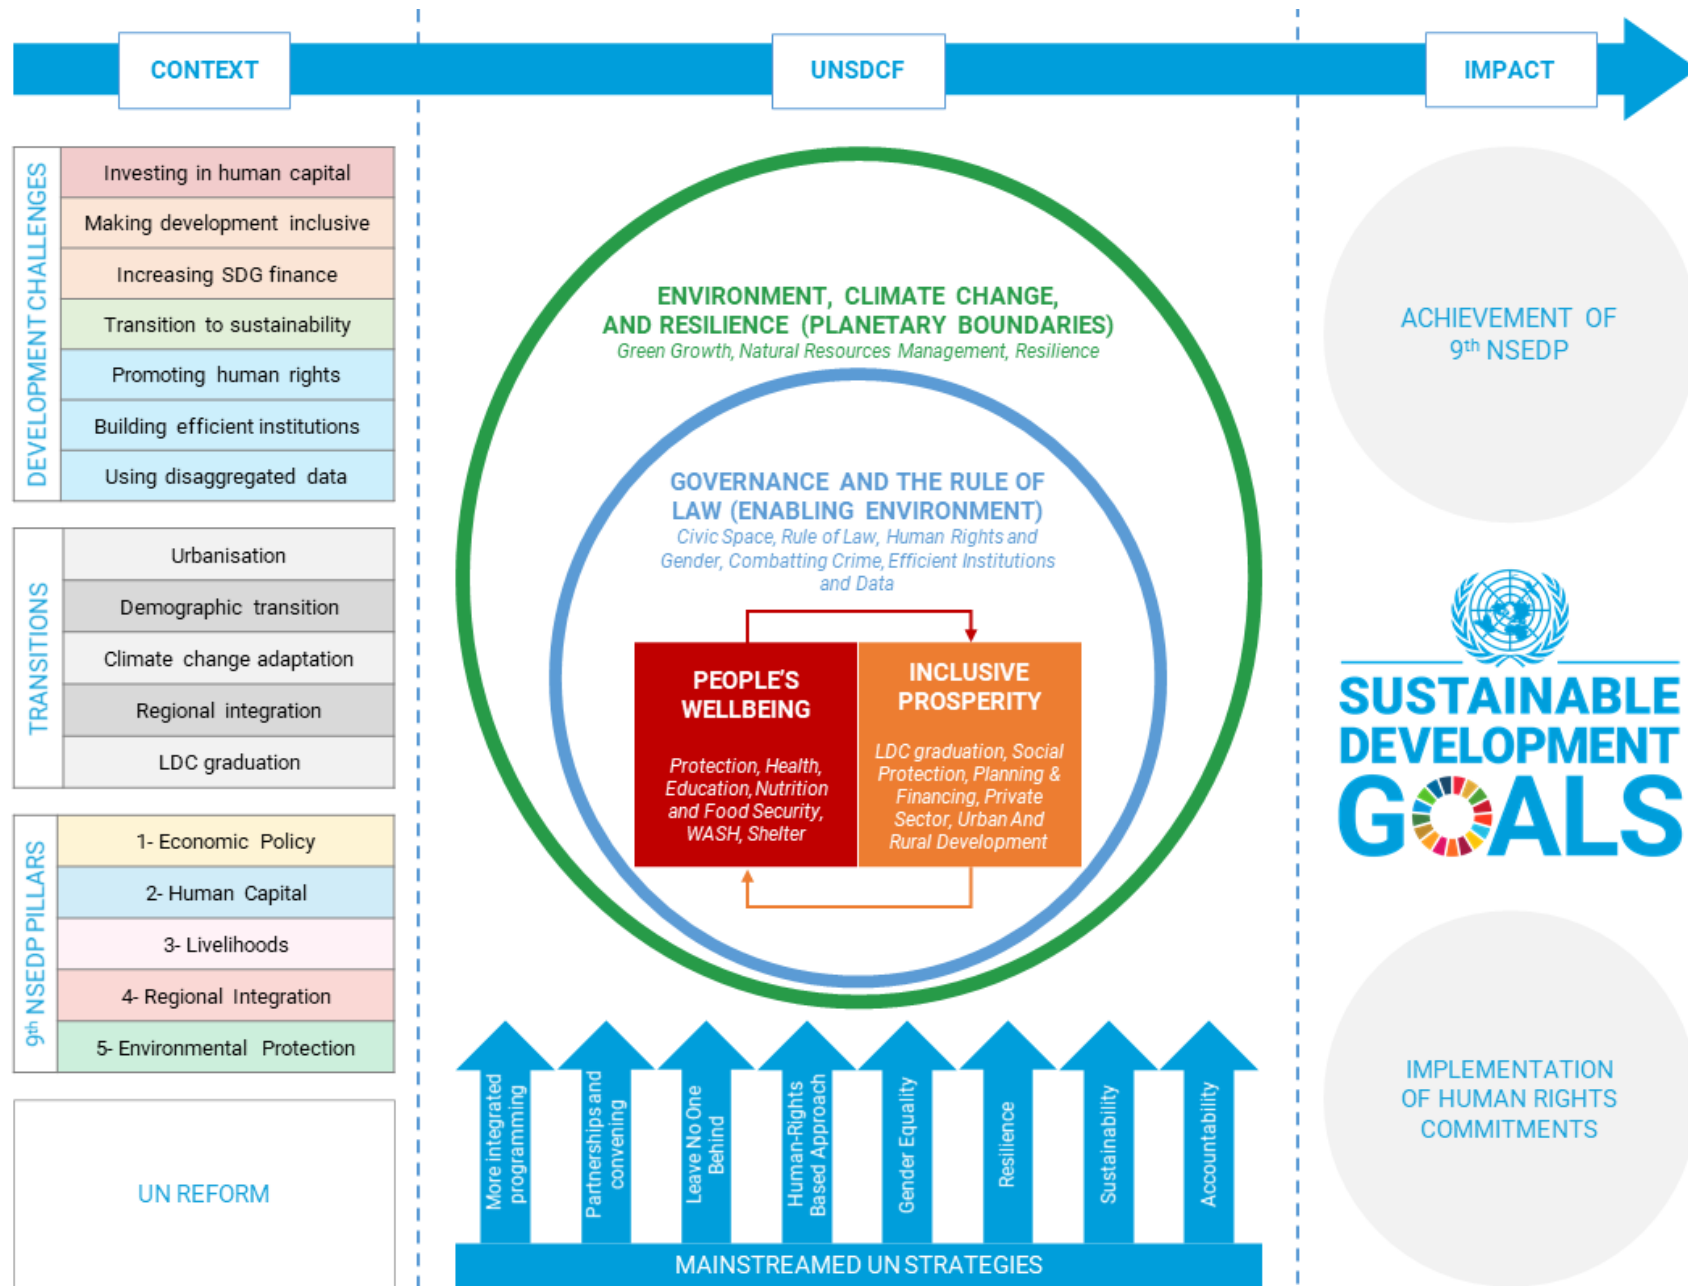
CONTEXT

UNSDCF

IMPACT

DEVELOPMENT CHALLENGES

Investing in human capital

Making development inclusive

Increasing SDG finance

Transition to sustainability

Promoting human rights

Building efficient institutions

Using disaggregated data

TRANSITIONS

Urbanisation

Demographic transition

Climate change adaptation

Regional integration

LDC graduation

9th NSEDP PILLARS

1- Economic Policy

2- Human Capital

3- Livelihoods

4- Regional Integration

5- Environmental Protection

UN REFORM

ENVIRONMENT, CLIMATE CHANGE, AND RESILIENCE (PLANETARY BOUNDARIES)
Green Growth, Natural Resources Management, Resilience

GOVERNANCE AND THE RULE OF LAW (ENABLING ENVIRONMENT)
Civic Space, Rule of Law, Human Rights and Gender, Combatting Crime, Efficient Institutions and Data

PEOPLE'S WELLBEING
Protection, Health, Education, Nutrition and Food Security, WASH, Shelter

INCLUSIVE PROSPERITY
LDC graduation, Social Protection, Planning & Financing, Private Sector, Urban And Rural Development

More integrated programming

Partnerships and convening

Leave No One Behind

Human-Rights Based Approach

Gender Equality

Resilience

Sustainability

Accountability

MAINSTREAMED UN STRATEGIES

ACHIEVEMENT OF 9th NSEDP

SUSTAINABLE DEVELOPMENT GOALS

IMPLEMENTATION OF HUMAN RIGHTS COMMITMENTS